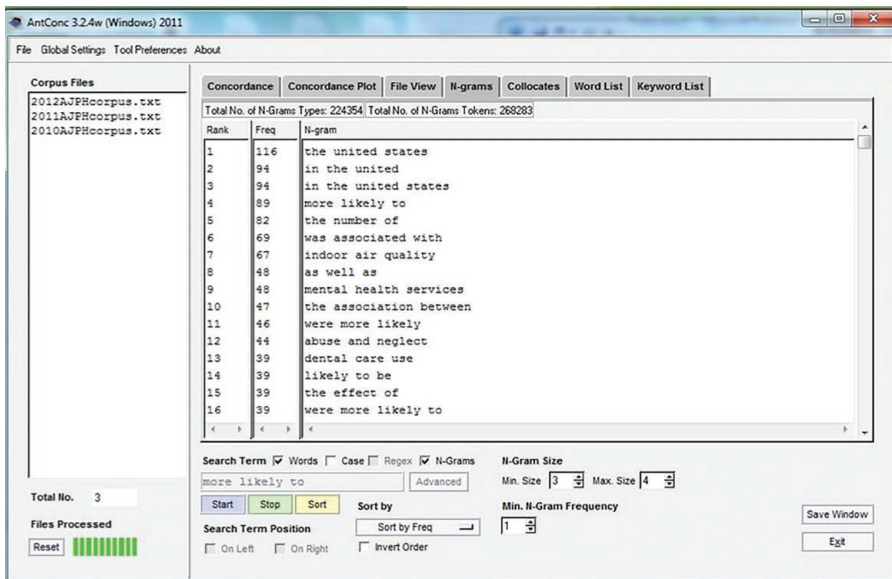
AntConc 3.2.4w (Windows) 2011

File Global Settings Tool Preferences About

Corpus Files
2012AJPHcorpus.txt
2011AJPHcorpus.txt
2010AJPHcorpus.txt

Concordance | Concordance Plot | File View | N-grams | Collocates | Word List | Keyword List

Total No. of N-Grams Types: 224354 Total No. of N-Grams Tokens: 268283

| Rank | Freq | N-gram |
|---|---|---|
| 1 | 116 | the united states |
| 2 | 94 | in the united |
| 3 | 94 | in the united states |
| 4 | 89 | more likely to |
| 5 | 82 | the number of |
| 6 | 69 | was associated with |
| 7 | 67 | indoor air quality |
| 8 | 48 | as well as |
| 9 | 48 | mental health services |
| 10 | 47 | the association between |
| 11 | 46 | were more likely |
| 12 | 44 | abuse and neglect |
| 13 | 39 | dental care use |
| 14 | 39 | likely to be |
| 15 | 39 | the effect of |
| 16 | 39 | were more likely to |

Search Term ☑ Words ☐ Case ☐ Regex ☑ N-Grams
more likely to
Advanced
Start Stop Sort
Search Term Position
☐ On Left ☐ On Right
Sort by
Sort by Freq
☐ Invert Order

N-Gram Size
Min. Size 3 Max. Size 4
Min. N-Gram Frequency
1

Total No. 3
Files Processed
Reset

Save Window
Exit